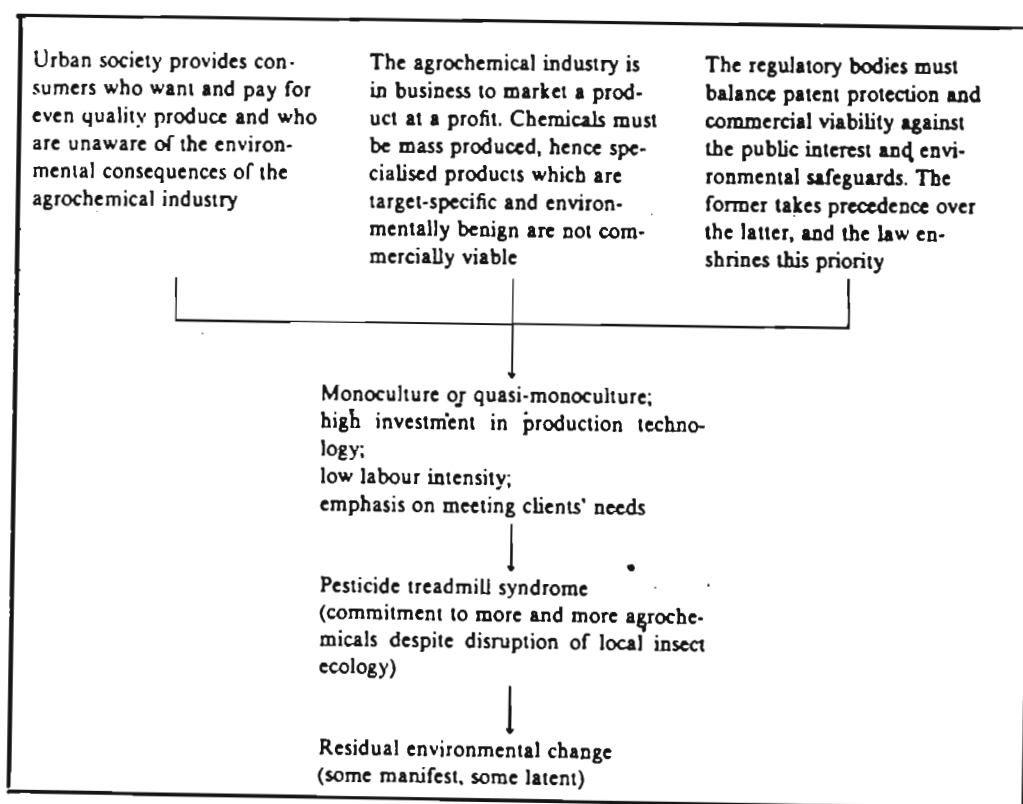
Urban society provides consumers who want and pay for even quality produce and who are unaware of the environmental consequences of the agrochemical industry

The agrochemical industry is in business to market a product at a profit. Chemicals must be mass produced, hence specialised products which are target-specific and environmentally benign are not commercially viable

The regulatory bodies must balance patent protection and commercial viability against the public interest and environmental safeguards. The former takes precedence over the latter, and the law enshrines this priority

Monoculture or quasi-monoculture;
high investment in production technology;
low labour intensity;
emphasis on meeting clients' needs

Pesticide treadmill syndrome
(commitment to more and more agrochemicals despite disruption of local insect ecology)

Residual environmental change
(some manifest, some latent)